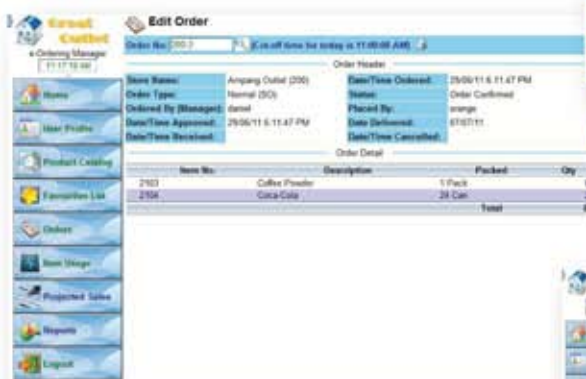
Great Outlet
e-Ordering Manager
11:17:16 AM

Home
User Profile
Product Catalog
Favourites List
Orders
Item Usage
Projected Sales
Reports
Logout

Edit Order

Order No: 000-3 (Cut-off time for today is 11:00:00 AM)

Order Header

| Store Name: | Ampang Outlet (200) | Date/Time Ordered: | 29/06/11 6:11:47 PM |
|---|---|---|---|
| Order Type: | Normal (SO) | Status: | Order Confirmed |
| Ordered By (Manager): | daniel | Placed By: | orange |
| Date/Time Approved: | 29/06/11 6:11:47 PM | Date Delivered: | 07/07/11 |
| Date/Time Received: | | Date/Time Cancelled: | |

Order Detail

| Item No. | Description | Packed | Qty |
|---|---|---|---|
| 2103 | Coffee Powder | 1 Pack | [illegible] |
| 2104 | Coca-Cola | 24 Can | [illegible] |
| | | Total | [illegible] |